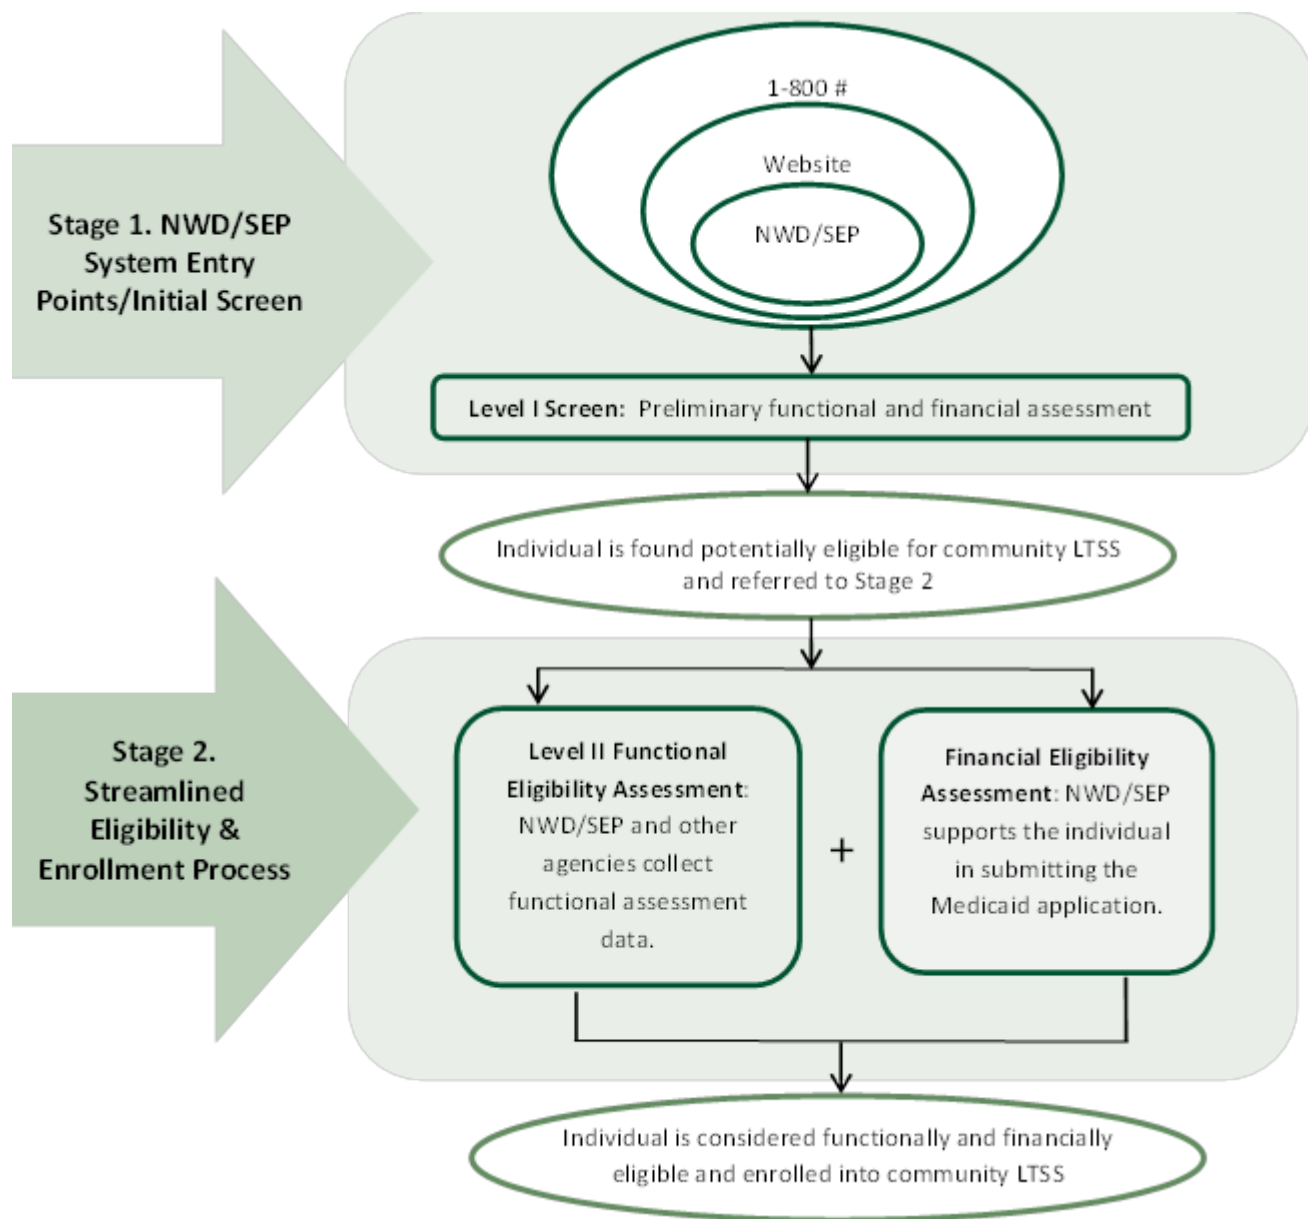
Stage 1. NWD/SEP System Entry Points/Initial Screen

1-800 #

Website

NWD/SEP

Level I Screen: Preliminary functional and financial assessment

Individual is found potentially eligible for community LTSS and referred to Stage 2

Stage 2. Streamlined Eligibility & Enrollment Process

Level II Functional Eligibility Assessment: NWD/SEP and other agencies collect functional assessment data.

+

Financial Eligibility Assessment: NWD/SEP supports the individual in submitting the Medicaid application.

Individual is considered functionally and financially eligible and enrolled into community LTSS